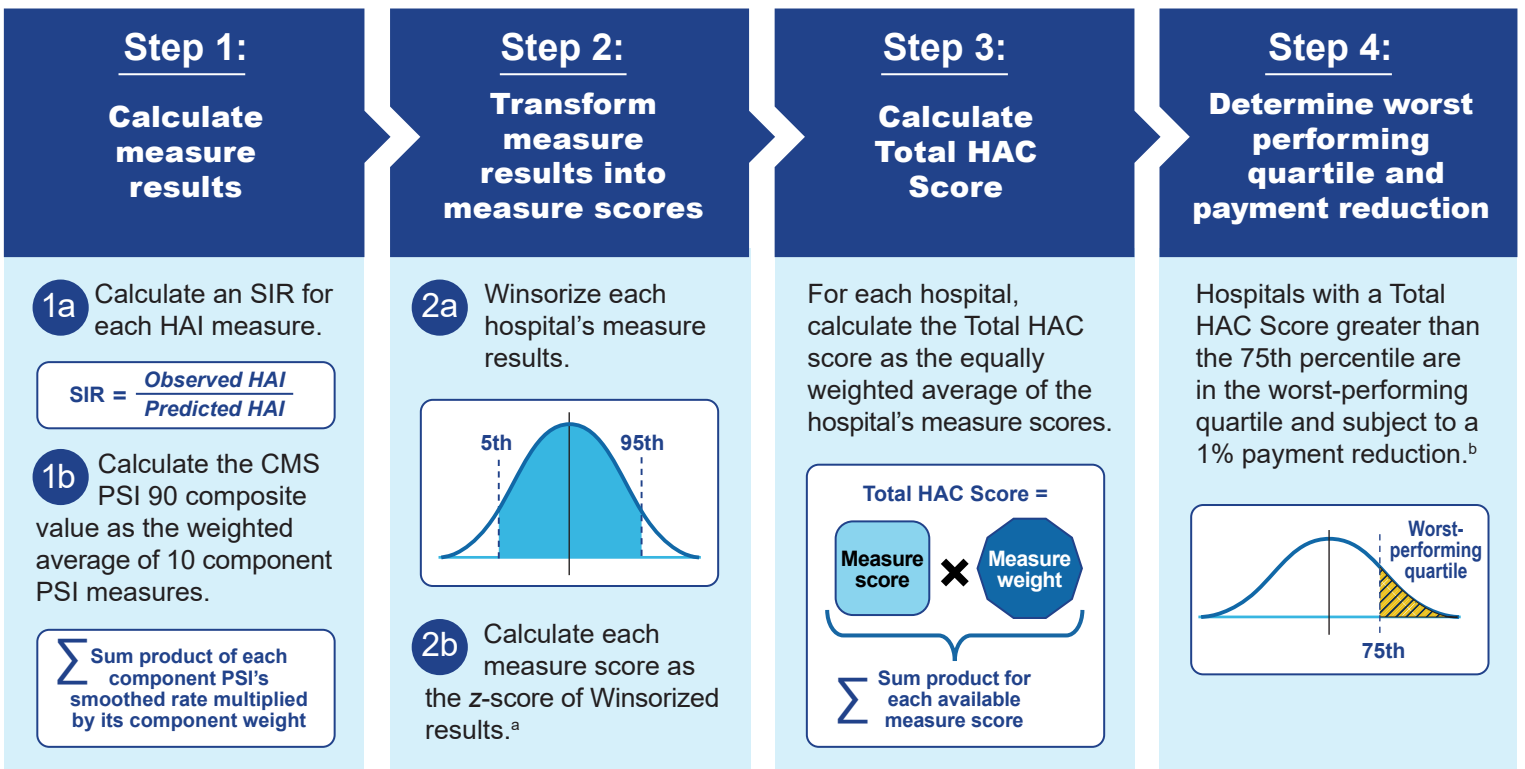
Step 1:

Calculate measure results

1a Calculate an SIR for each HAI measure.

$SIR = \frac{Observed\ HAI}{Predicted\ HAI}$

1b Calculate the CMS PSI 90 composite value as the weighted average of 10 component PSI measures.

$\sum$ Sum product of each component PSI's smoothed rate multiplied by its component weight

Step 2:

Transform measure results into measure scores

2a Winsorize each hospital's measure results.

5th

95th

2b Calculate each measure score as the z-score of Winsorized results.$^a$

Step 3:

Calculate Total HAC Score

For each hospital, calculate the Total HAC score as the equally weighted average of the hospital's measure scores.

Total HAC Score =

Measure score $\times$ Measure weight

$\sum$ Sum product for each available measure score

Step 4:

Determine worst performing quartile and payment reduction

Hospitals with a Total HAC Score greater than the 75th percentile are in the worst-performing quartile and subject to a 1% payment reduction.$^b$

Worst-performing quartile

75th